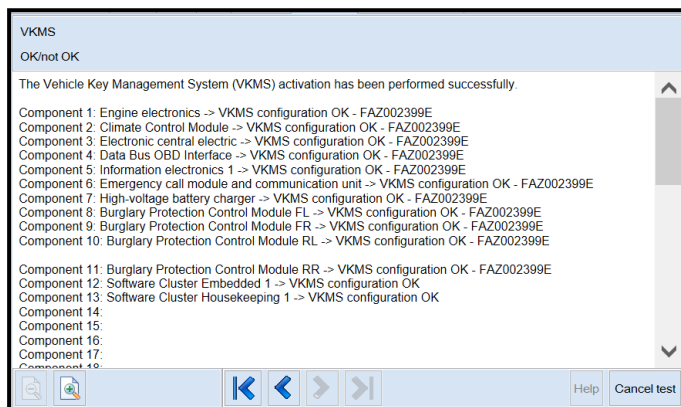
VKMS

OK/not OK

The Vehicle Key Management System (VKMS) activation has been performed successfully.

Component 1: Engine electronics -> VKMS configuration OK - FAZ002399E
Component 2: Climate Control Module -> VKMS configuration OK - FAZ002399E
Component 3: Electronic central electric -> VKMS configuration OK - FAZ002399E
Component 4: Data Bus OBD Interface -> VKMS configuration OK - FAZ002399E
Component 5: Information electronics 1 -> VKMS configuration OK - FAZ002399E
Component 6: Emergency call module and communication unit -> VKMS configuration OK - FAZ002399E
Component 7: High-voltage battery charger -> VKMS configuration OK - FAZ002399E
Component 8: Burglary Protection Control Module FL -> VKMS configuration OK - FAZ002399E
Component 9: Burglary Protection Control Module FR -> VKMS configuration OK - FAZ002399E
Component 10: Burglary Protection Control Module RL -> VKMS configuration OK - FAZ002399E

Component 11: Burglary Protection Control Module RR -> VKMS configuration OK - FAZ002399E
Component 12: Software Cluster Embedded 1 -> VKMS configuration OK
Component 13: Software Cluster Housekeeping 1 -> VKMS configuration OK
Component 14:
Component 15:
Component 16:
Component 17:
Component 18: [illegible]

Help Cancel test